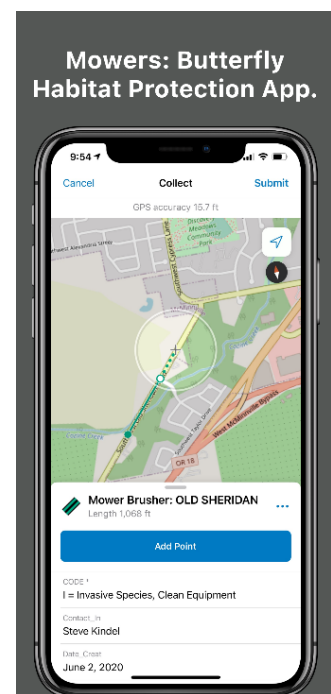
Mowers: Butterfly Habitat Protection App.

9:54

Cancel

Collect

Submit

GPS accuracy 15.7 ft

Discovery Meadows Community Park

Alexandra Drive

Bronte

West McMinnville Bypass

OR 18

Mower Brusher: OLD SHERIDAN

Length 1,068 ft

...

Add Point

CODE *

I = Invasive Species, Clean Equipment

Contact_In

Steve Kindel

Date_Creat

June 2, 2020